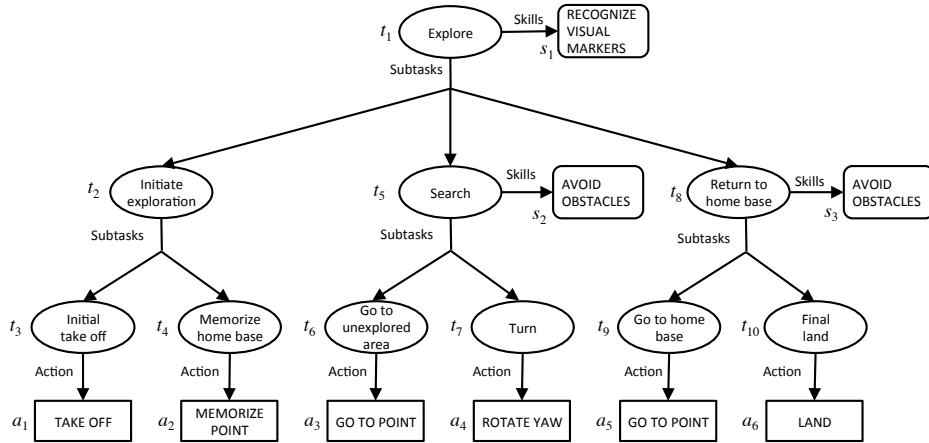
$t_1$ Explore
Skills
RECOGNIZE VISUAL MARKERS $s_1$
Subtasks

$t_2$ Initiate exploration
Subtasks

$t_5$ Search
Skills
AVOID OBSTACLES $s_2$
Subtasks

$t_8$ Return to home base
Skills
AVOID OBSTACLES $s_3$
Subtasks

$t_3$ Initial take off
Action
$a_1$ TAKE OFF

$t_4$ Memorize home base
Action
$a_2$ MEMORIZE POINT

$t_6$ Go to unexplored area
Action
$a_3$ GO TO POINT

$t_7$ Turn
Action
$a_4$ ROTATE YAW

$t_9$ Go to home base
Action
$a_5$ GO TO POINT

$t_{10}$ Final land
Action
$a_6$ LAND